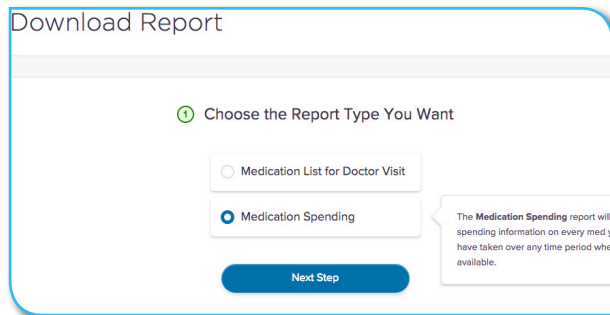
Download Report

1 Choose the Report Type You Want

Medication List for Doctor Visit

Medication Spending

The Medication Spending report will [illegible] spending information on every med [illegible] have taken over any time period whe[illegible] available.

Next Step